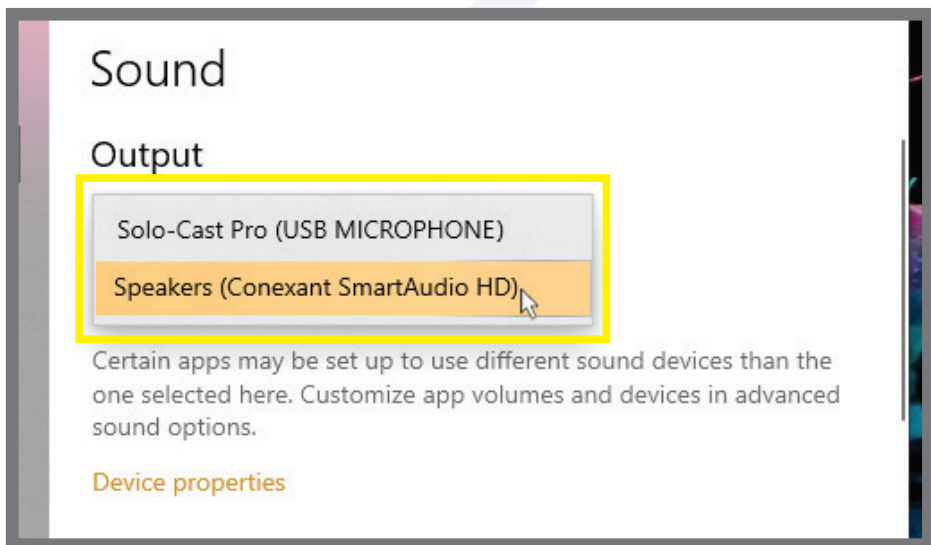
Sound

Output

Solo-Cast Pro (USB MICROPHONE)

Speakers (Conexant SmartAudio HD)

Certain apps may be set up to use different sound devices than the one selected here. Customize app volumes and devices in advanced sound options.

Device properties